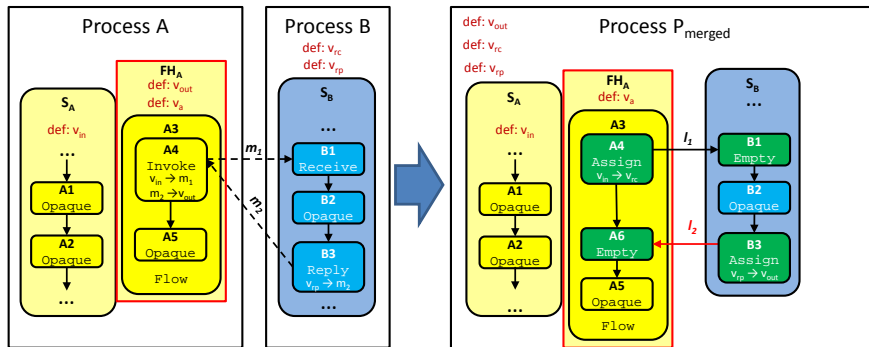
Process A

$S_A$
def: $v_{in}$
...
A1
Opaque
A2
Opaque
...

$FH_A$
def: $v_{out}$
def: $v_a$
A3
A4
Invoke
$v_{in} \rightarrow m_1$
$m_2 \rightarrow v_{out}$
A5
Opaque
Flow

$m_1$
$m_2$

Process B
def: $v_{rc}$
def: $v_{rp}$
$S_B$
...
B1
Receive
B2
Opaque
B3
Reply
$v_{rp} \rightarrow m_2$

Process $P_{merged}$
def: $v_{out}$
def: $v_{rc}$
def: $v_{rp}$

$S_A$
def: $v_{in}$
...
A1
Opaque
A2
Opaque
...

$FH_A$
def: $v_a$
A3
A4
Assign
$v_{in} \rightarrow v_{rc}$
A6
Empty
A5
Opaque
Flow

$l_1$
$l_2$

$S_B$
...
B1
Empty
B2
Opaque
B3
Assign
$v_{rp} \rightarrow v_{out}$